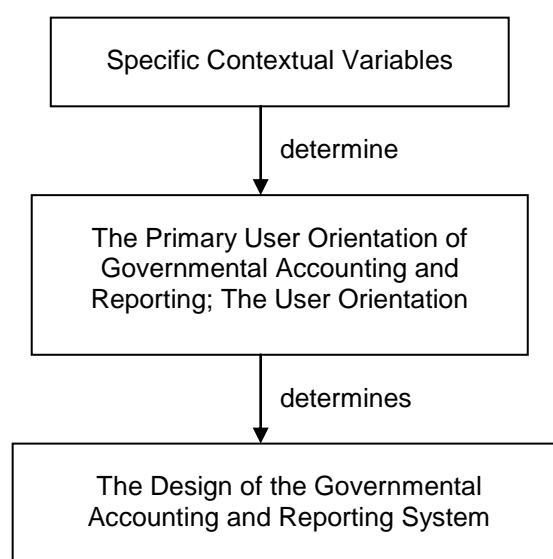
Specific Contextual Variables

determine

The Primary User Orientation of Governmental Accounting and Reporting; The User Orientation

determines

The Design of the Governmental Accounting and Reporting System